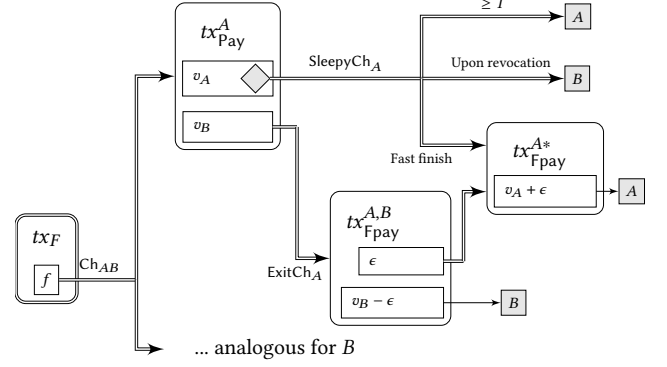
$tx^A_{\mathsf{Pay}}$

$v_A$

$v_B$

$\mathsf{SleepyCh}_A$

$\geq T$

$A$

Upon revocation

$B$

Fast finish

$tx^{A*}_{\mathsf{Fpay}}$

$v_A + \epsilon$

$A$

$tx_F$

$f$

$\mathsf{Ch}_{AB}$

$tx^{A,B}_{\mathsf{Fpay}}$

$\mathsf{ExitCh}_A$

$\epsilon$

$v_B - \epsilon$

$B$

... analogous for $B$